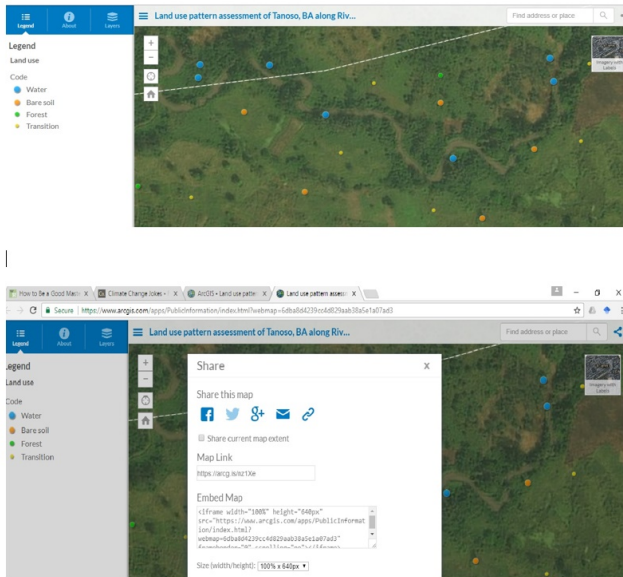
Legend About Layers

Land use pattern assessment of Tanoso, BA along Riv...

Find address or place

Imagery with Labels

Legend

Land use

Code

Water

Bare soil

Forest

Transition

How to Be a Good Man | Climate Change Jokes | ArcGIS - Land use patte | Land use pattern assess

Secure | https://www.arcgis.com/apps/PublicInformation/index.html?webmap=6dba8d4239cc4d829aab38a5e1a07ad3

Legend About Layers

Land use pattern assessment of Tanoso, BA along Riv...

Find address or place

Imagery with Labels

Legend

Land use

Code

Water

Bare soil

Forest

Transition

Share

X

Share this map

Share current map extent

Map Link

https://arcg.is/oz1Xe

Embed Map

<iframe width="100%" height="640px" src="https://www.arcgis.com/apps/PublicInformation/index.html?webmap=6dba8d4239cc4d829aab38a5e1a07ad3" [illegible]

Size (width/height): 100% x 640px